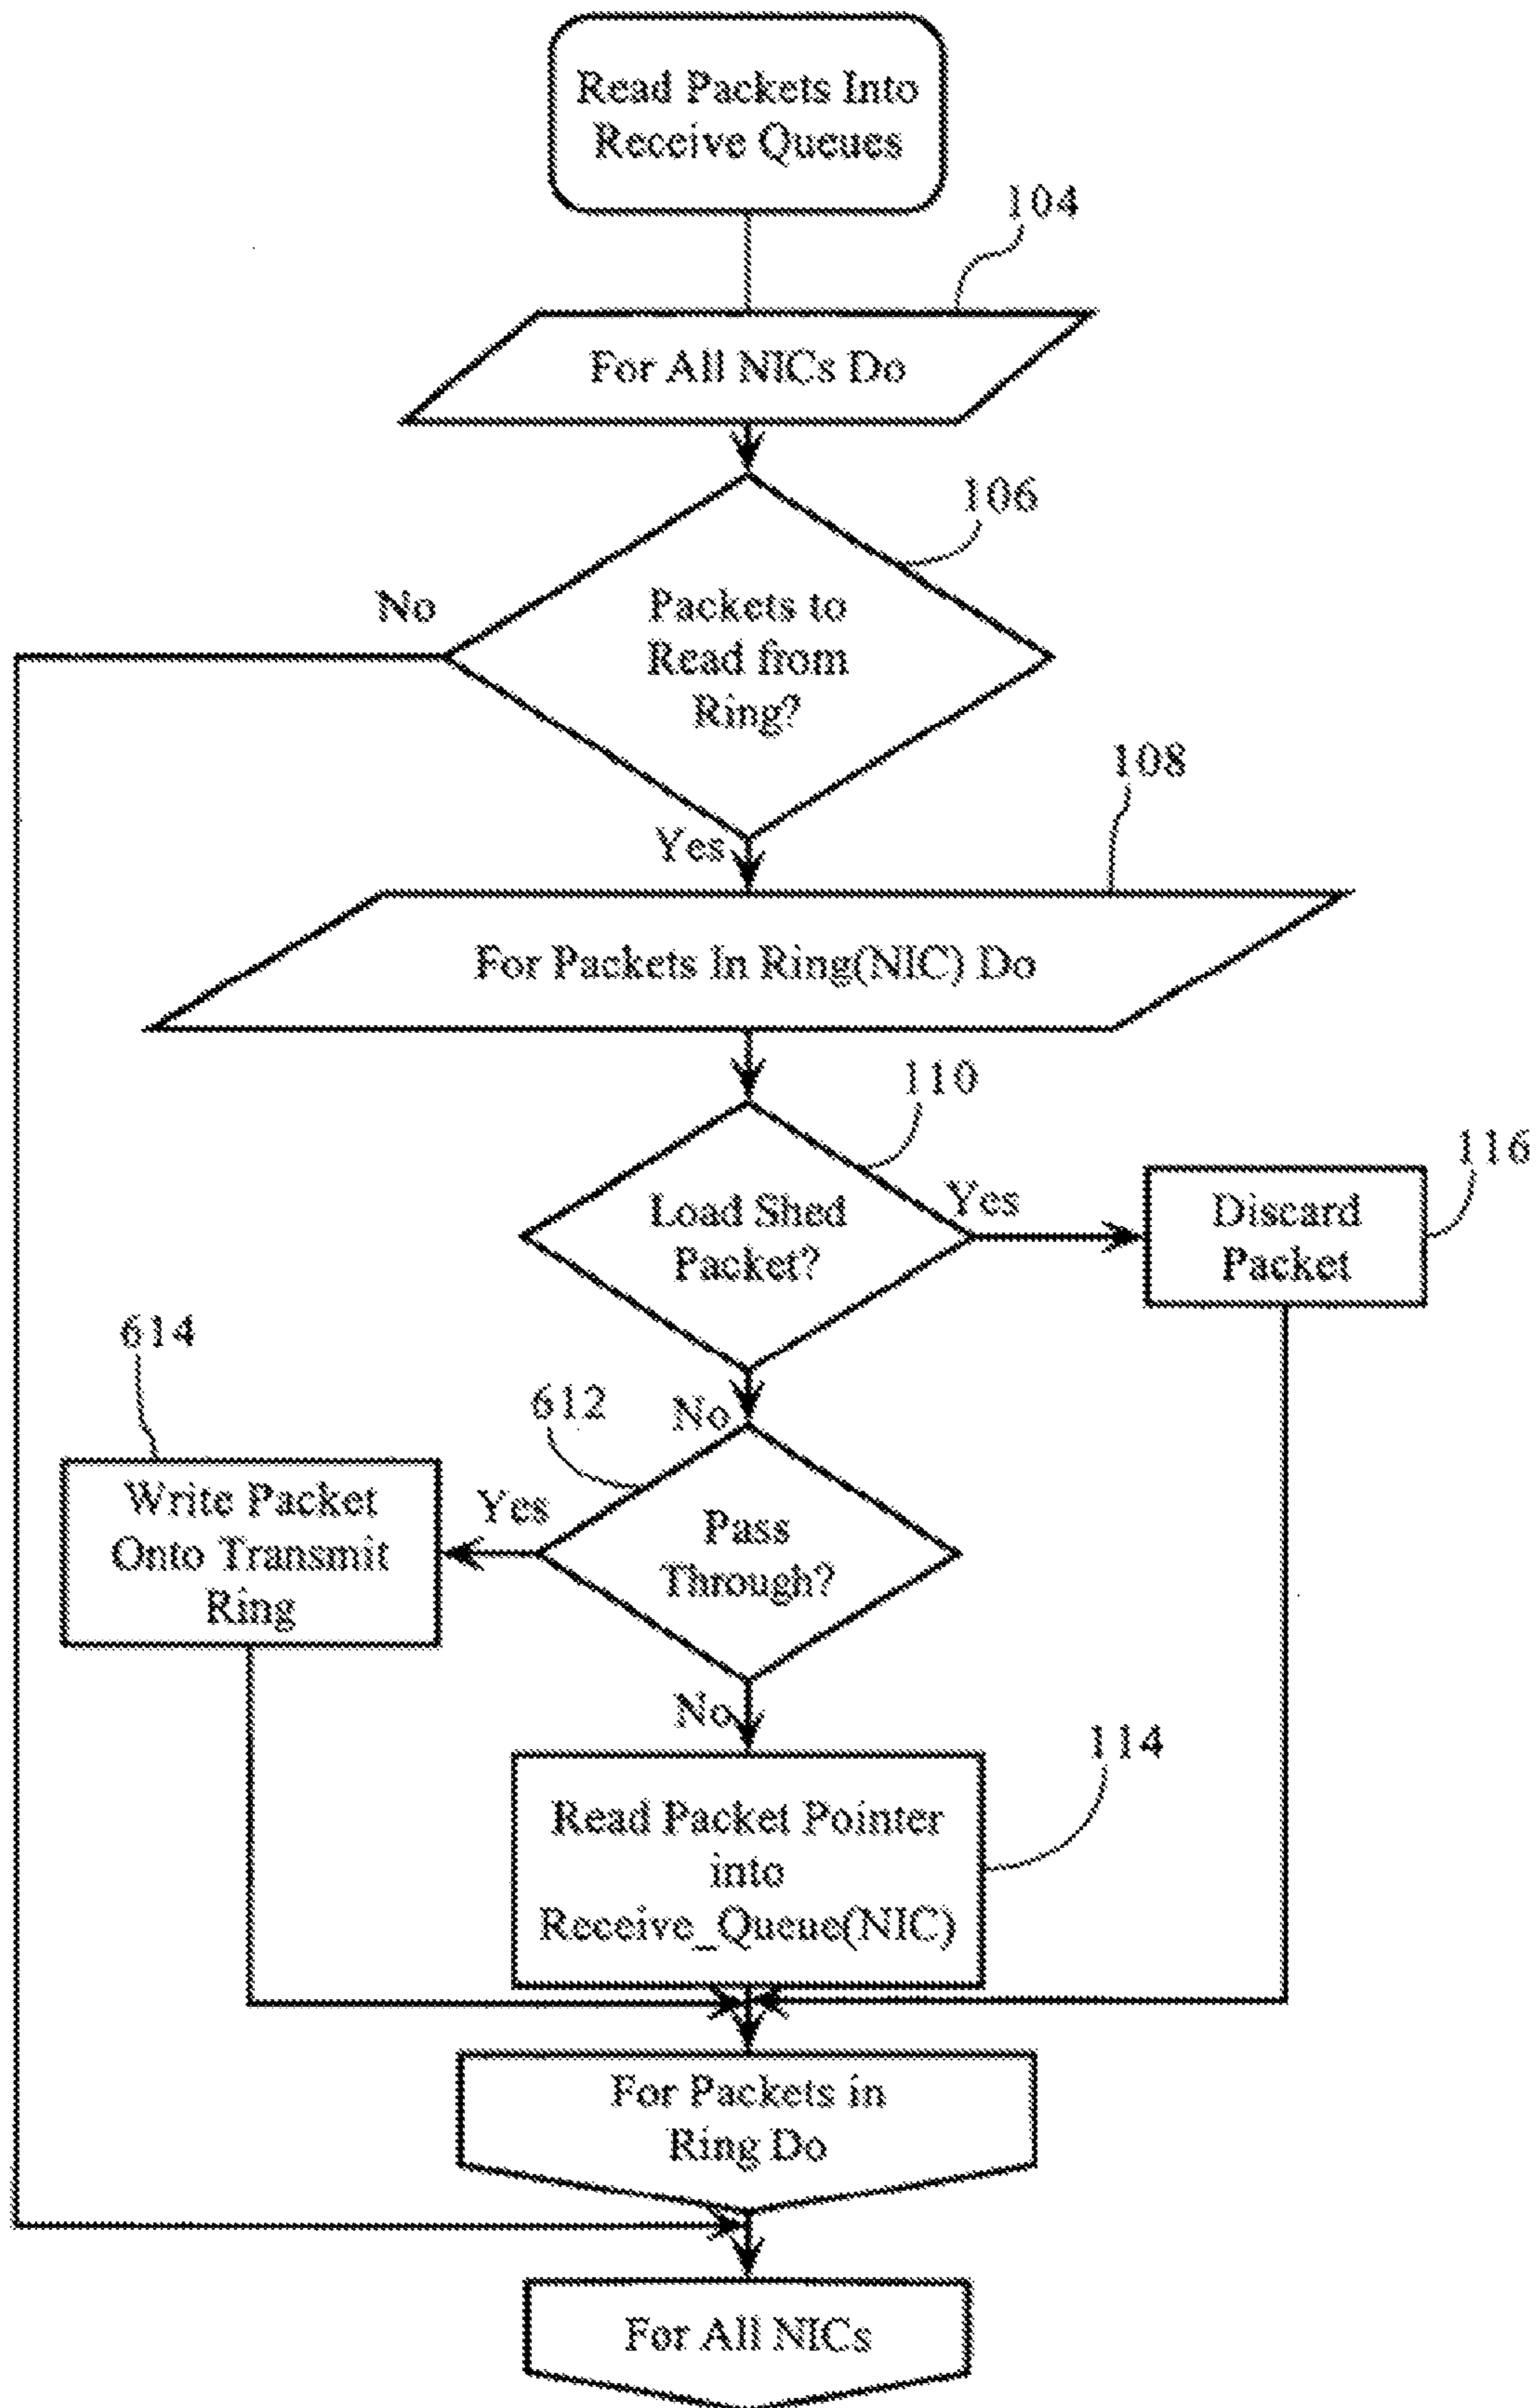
Read Packets Into Receive Queues

104

For All NICs Do

106

No

Packets to Read from Ring?

108

Yes

For Packets In Ring(NIC) Do

110

Load Shed Packet?

Yes

116

Discard Packet

614

612

No

Write Packet Onto Transmit Ring

Yes

Pass Through?

No

114

Read Packet Pointer into Receive_Queue(NIC)

For Packets in Ring Do

For All NICs